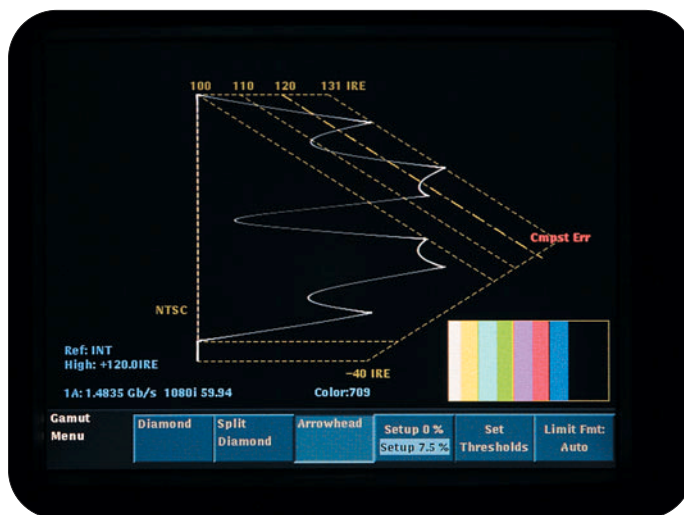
100 110 120 131 IRE

Cmpst Err

NTSC

Ref: INT
High: +120.0IRE

-40 IRE

1A: 1.4835 Gb/s 1080i 59.94

Color:709

Gamut Menu

Diamond

Split Diamond

Arrowhead

Setup 0 %
Setup 7.5 %

Set Thresholds

Limit Fmt: Auto